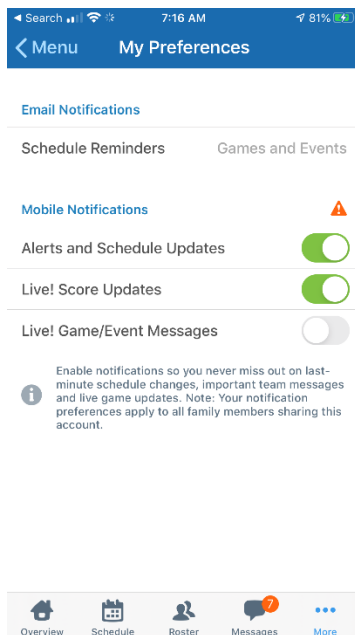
◄ Search 7:16 AM 81%

< Menu My Preferences

Email Notifications

Schedule Reminders Games and Events

Mobile Notifications

Alerts and Schedule Updates

Live! Score Updates

Live! Game/Event Messages

Enable notifications so you never miss out on last-minute schedule changes, important team messages and live game updates. Note: Your notification preferences apply to all family members sharing this account.

Overview Schedule Roster 7 Messages More